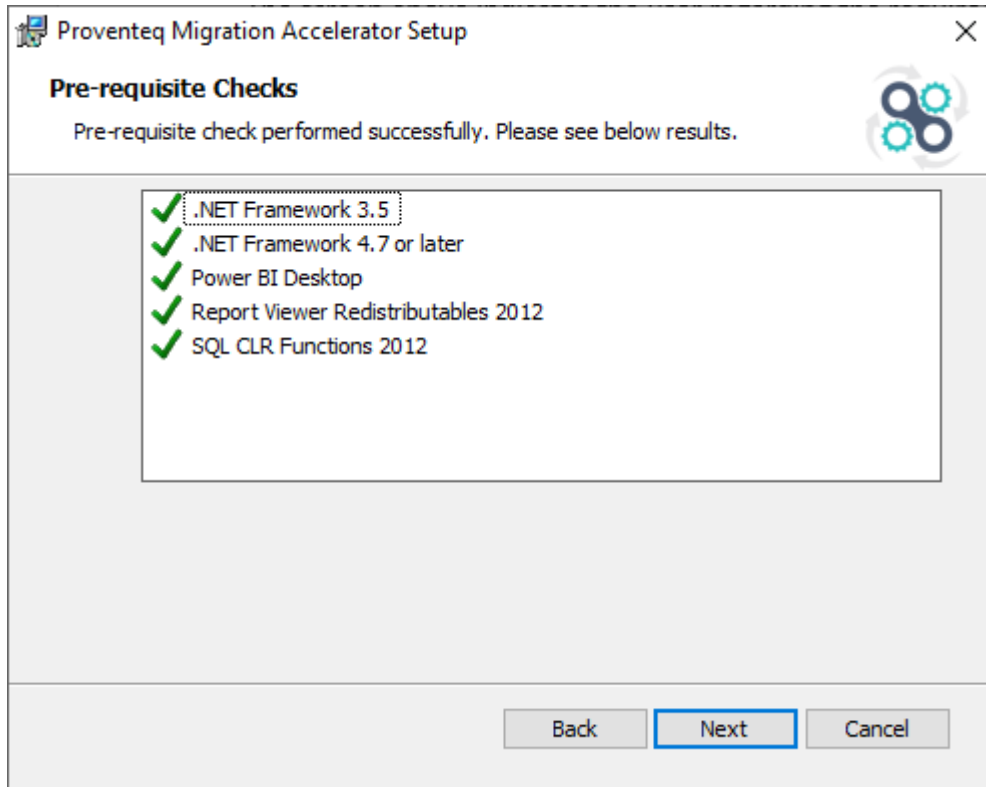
Proventeq Migration Accelerator Setup

Pre-requisite Checks

Pre-requisite check performed successfully. Please see below results.

.NET Framework 3.5
.NET Framework 4.7 or later
Power BI Desktop
Report Viewer Redistributables 2012
SQL CLR Functions 2012

Back
Next
Cancel